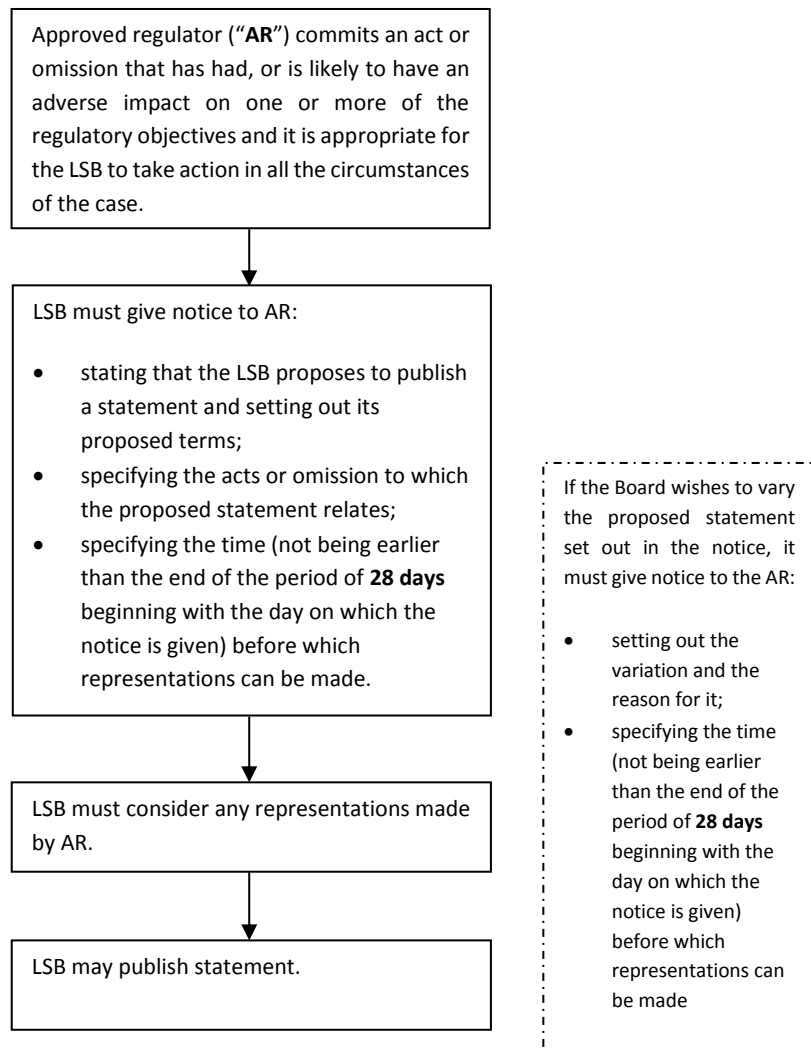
Approved regulator ("**AR**") commits an act or omission that has had, or is likely to have an adverse impact on one or more of the regulatory objectives and it is appropriate for the LSB to take action in all the circumstances of the case.

LSB must give notice to AR:

- stating that the LSB proposes to publish a statement and setting out its proposed terms;
- specifying the acts or omission to which the proposed statement relates;
- specifying the time (not being earlier than the end of the period of **28 days** beginning with the day on which the notice is given) before which representations can be made.

LSB must consider any representations made by AR.

LSB may publish statement.

If the Board wishes to vary the proposed statement set out in the notice, it must give notice to the AR:

- setting out the variation and the reason for it;
- specifying the time (not being earlier than the end of the period of **28 days** beginning with the day on which the notice is given) before which representations can be made